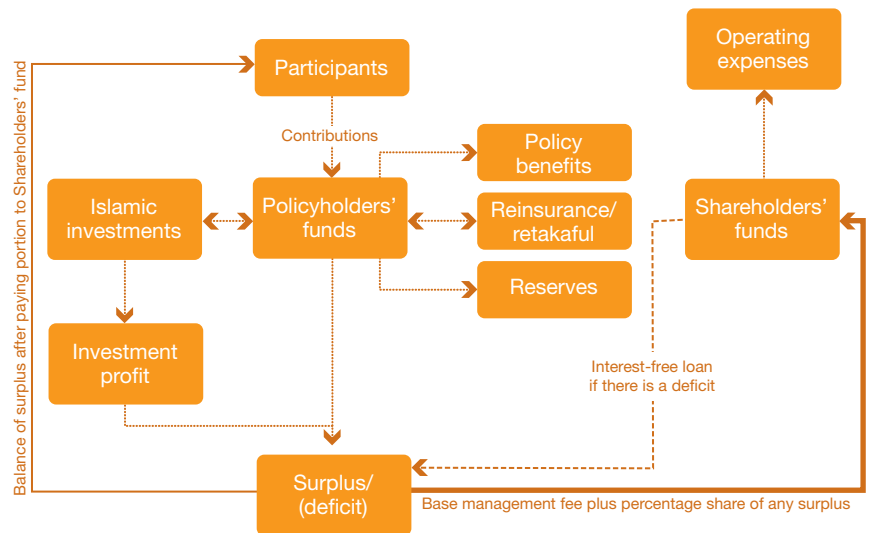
Balance of surplus after paying portion to Shareholders' fund

Participants

Contributions

Policy benefits

Islamic investments

Policyholders' funds

Reinsurance/ retakaful

Reserves

Investment profit

Operating expenses

Shareholders' funds

Interest-free loan if there is a deficit

Surplus/ (deficit)

Base management fee plus percentage share of any surplus